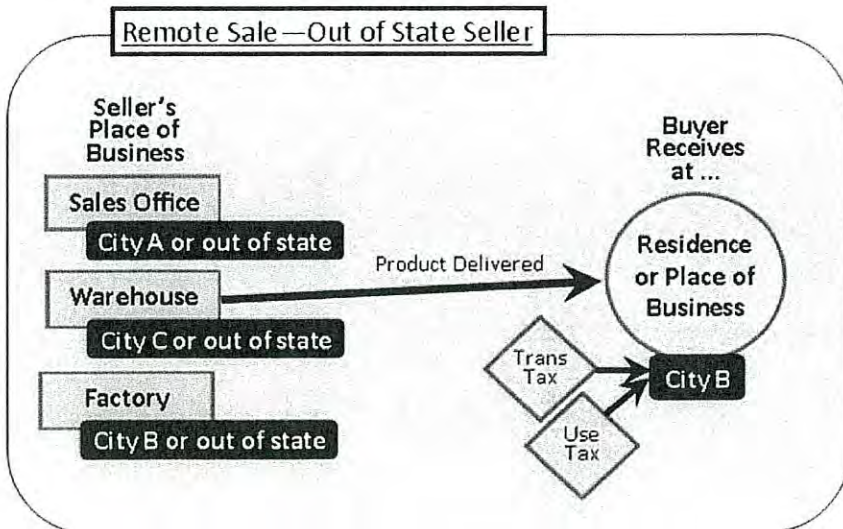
Remote Sale—Out of State Seller

Seller's Place of Business

Sales Office
City A or out of state

Warehouse
City C or out of state

Factory
City B or out of state

Product Delivered

Buyer Receives at ...

Residence or Place of Business

Trans Tax

Use Tax

City B